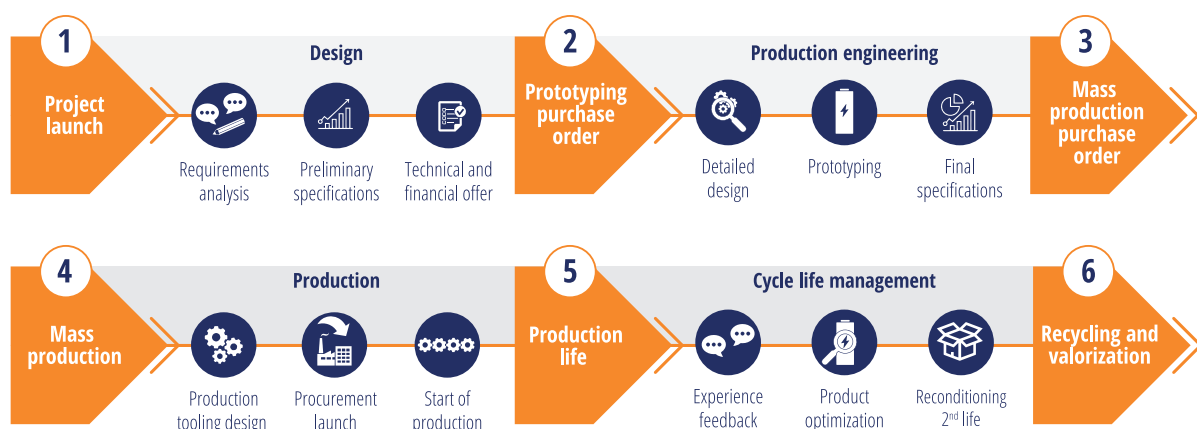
1

Design

Project launch

Requirements analysis

Preliminary specifications

Technical and financial offer

2

Production engineering

Prototyping purchase order

Detailed design

Prototyping

Final specifications

3

Mass production purchase order

4

Production

Mass production

Production tooling design

Procurement launch

Start of production

5

Cycle life management

Production life

Experience feedback

Product optimization

Reconditioning $2^{nd}$ life

6

Recycling and valorization